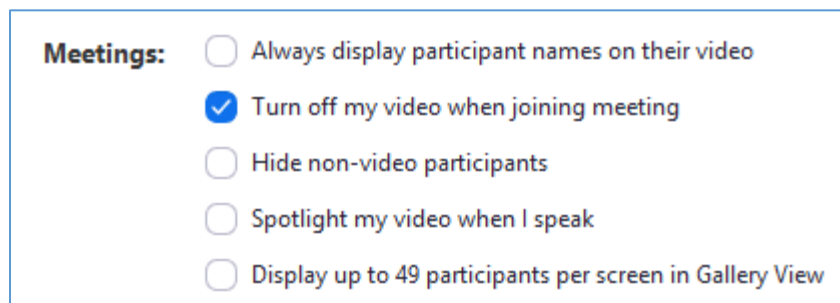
Meetings:
Always display participant names on their video
Turn off my video when joining meeting
Hide non-video participants
Spotlight my video when I speak
Display up to 49 participants per screen in Gallery View